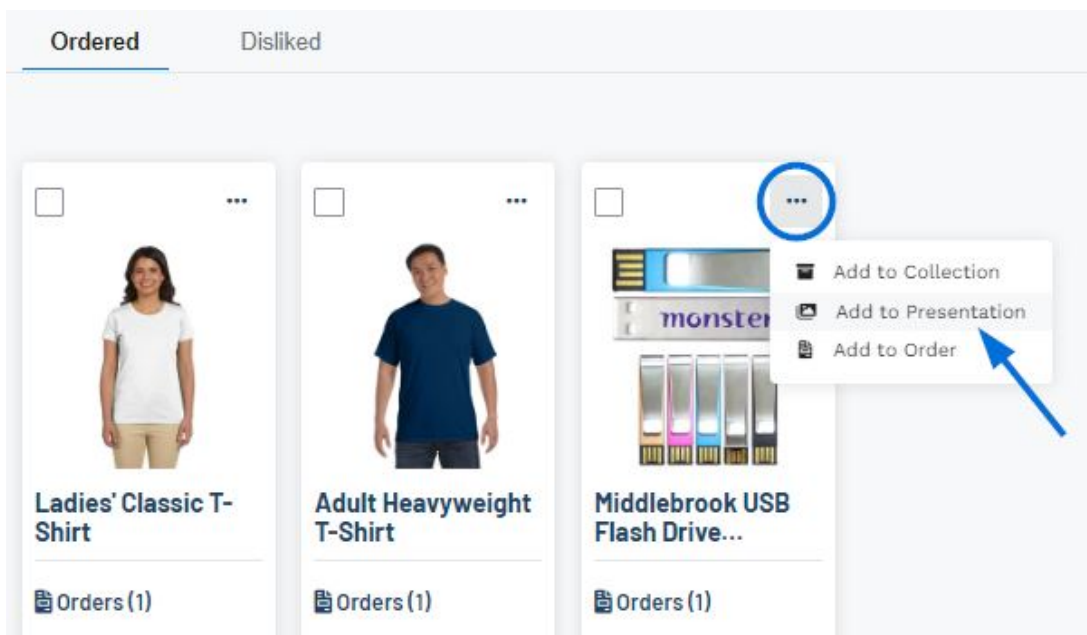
Ordered Disliked

...

Ladies' Classic T-Shirt

Orders (1)

...

Adult Heavyweight T-Shirt

Orders (1)

...

monster

Middlebrook USB Flash Drive...

Orders (1)

Add to Collection
Add to Presentation
Add to Order